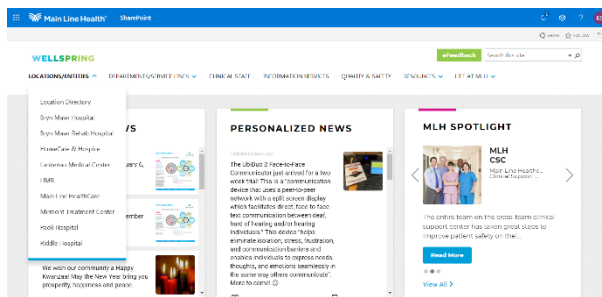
Main Line Health® SharePoint

WELLSPRING

eFeedback Search this site

LOCATIONS/ENTITIES DEPARTMENTS/SERVICE LINES CLINICAL STAFF INFORMATION SERVICES QUALITY & SAFETY RESOURCES LIFE AT MLH

Location Directory
Bryn Mawr Hospital
Bryn Mawr Rehab Hospital
HomeCare & Hospice
Lankenau Medical Center
LIMR
Main Line HealthCare
Mirmont Treatment Center
Paoli Hospital
Riddle Hospital

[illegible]WS

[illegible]uary 6,

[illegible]mber

We wish our community a Happy Kwanzaa! May the New Year bring you prosperity, happiness and peace.

PERSONALIZED NEWS

The UbiDuo 2 Face-to-Face Communicator just arrived for a two week trial! This is a "communication device that uses a peer-to-peer network with a split-screen display which facilitates direct, face to face text communication between deaf, hard of hearing and/or hearing individuals." This device "helps eliminate isolation, stress, frustration, and communication barriers and enables individuals to express needs, thoughts, and emotions seamlessly in the same way others communicate". More to come! ☺

MLH SPOTLIGHT

MLH CSC
Main Line Health Clinical Support...

The entire team on the cross team clinical support center has taken great steps to improve patient safety on their...

Read More

View All >